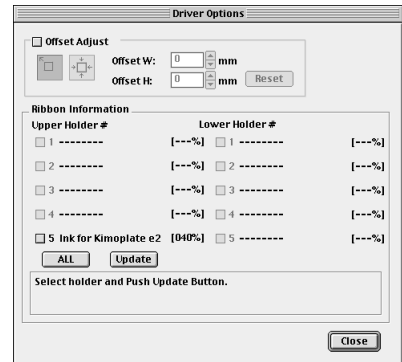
Driver Options

Offset Adjust

Offset W: 0 mm

Offset H: 0 mm Reset

Ribbon Information

| Upper Holder # | | Lower Holder # | |
|---|---|---|---|
| 1 -------- | [---%] | 1 -------- | [---%] |
| 2 -------- | [---%] | 2 -------- | [---%] |
| 3 -------- | [---%] | 3 -------- | [---%] |
| 4 -------- | [---%] | 4 -------- | [---%] |
| 5 Ink for Kimoplate e2 | [040%] | 5 -------- | [---%] |

ALL Update

Select holder and Push Update Button.

Close